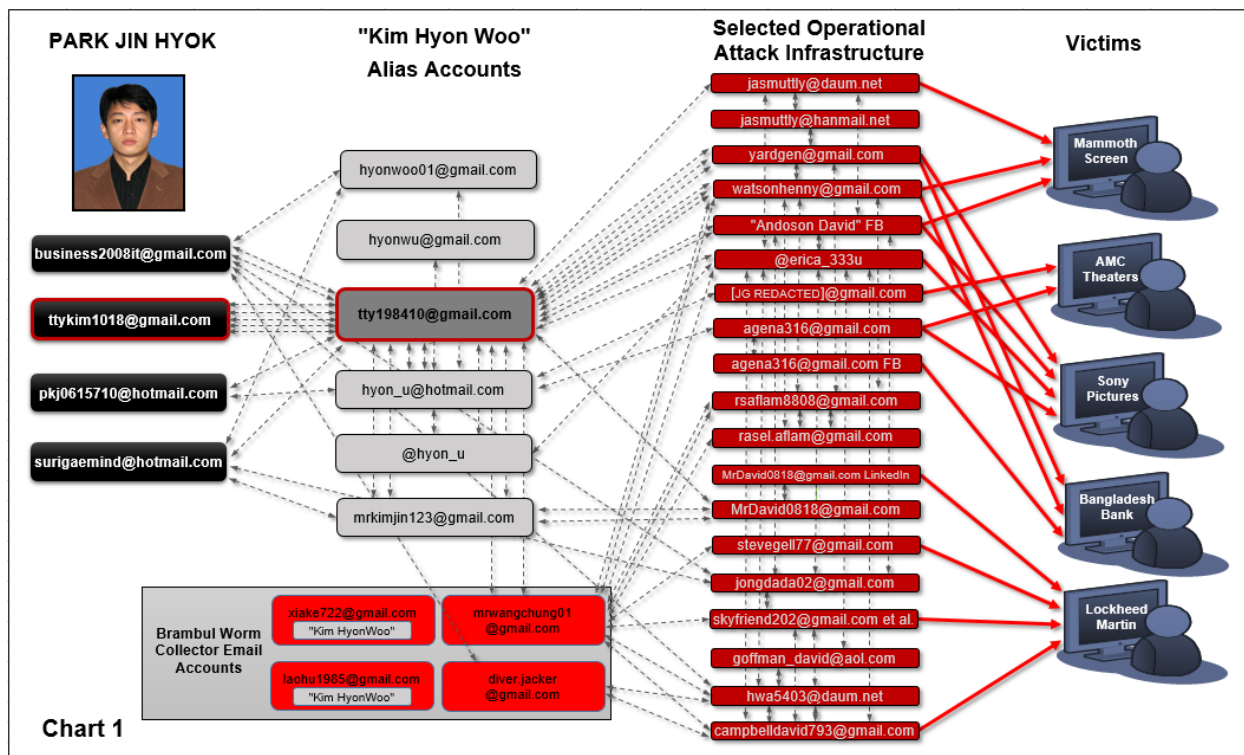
PARK JIN HYOK

"Kim Hyon Woo" Alias Accounts

Selected Operational Attack Infrastructure

Victims

business2008it@gmail.com

ttykim1018@gmail.com

pkj0615710@hotmail.com

surigaemind@hotmail.com

hyonwoo01@gmail.com

hyonwu@gmail.com

tty198410@gmail.com

hyon_u@hotmail.com

@hyon_u

mrkimjin123@gmail.com

jasmuttly@daum.net

jasmuttly@hanmail.net

yardgen@gmail.com

watsonhenny@gmail.com

"Andoson David" FB

@erica_333u

[JG REDACTED]@gmail.com

agena316@gmail.com

agena316@gmail.com FB

rsaflam8808@gmail.com

rasel.aflam@gmail.com

MrDavid0818@gmail.com LinkedIn

MrDavid0818@gmail.com

stevegell77@gmail.com

jongdada02@gmail.com

skyfriend202@gmail.com et al.

goffman_david@aol.com

hwa5403@daum.net

campbelldavid793@gmail.com

Mammoth Screen

AMC Theaters

Sony Pictures

Bangladesh Bank

Lockheed Martin

Brambul Worm Collector Email Accounts

xiake722@gmail.com
"Kim HyonWoo"

mrwangchung01 @gmail.com

laohu1985@gmail.com
"Kim HyonWoo"

diver.jacker @gmail.com

Chart 1